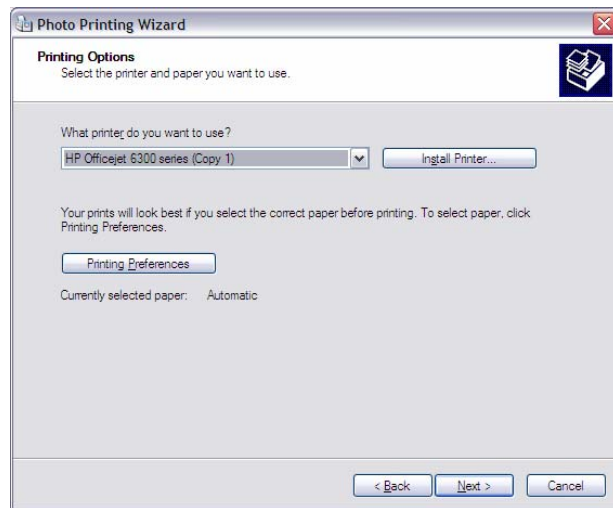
Photo Printing Wizard

Printing Options
Select the printer and paper you want to use.

What printer do you want to use?

HP Officejet 6300 series (Copy 1)

Install Printer...

Your prints will look best if you select the correct paper before printing. To select paper, click Printing Preferences.

Printing Preferences

Currently selected paper: Automatic

< Back

Next >

Cancel